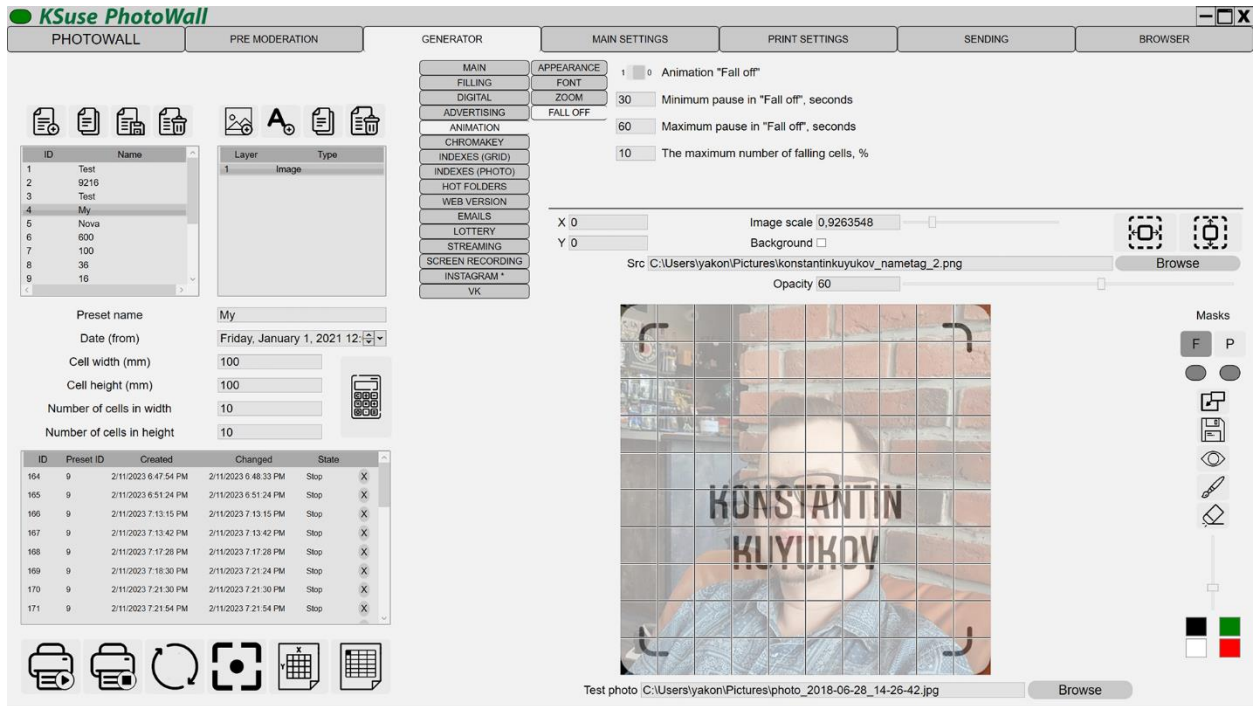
KSuse PhotoWall

PHOTOWALL | PRE MODERATION | GENERATOR | MAIN SETTINGS | PRINT SETTINGS | SENDING | BROWSER

MAIN
FILLING
DIGITAL
ADVERTISING
ANIMATION
CHROMAKEY
INDEXES (GRID)
INDEXES (PHOTO)
HOT FOLDERS
WEB VERSION
EMAILS
LOTTERY
STREAMING
SCREEN RECORDING
INSTAGRAM *
VK

APPEARANCE
FONT
ZOOM
FALL OFF

1 0 Animation "Fall off"
30 Minimum pause in "Fall off", seconds
60 Maximum pause in "Fall off", seconds
10 The maximum number of falling cells, %

| ID | Name |
|---|---|
| 1 | Test |
| 2 | 9216 |
| 3 | Test |
| 4 | My |
| 5 | Nova |
| 6 | 600 |
| 7 | 100 |
| 8 | 36 |
| 9 | 16 |

| Layer | Type |
|---|---|
| 1 | Image |

Preset name My
Date (from) Friday, January 1, 2021 12:
Cell width (mm) 100
Cell height (mm) 100
Number of cells in width 10
Number of cells in height 10

| ID | Preset ID | Created | Changed | State | |
|---|---|---|---|---|---|
| 164 | 9 | 2/11/2023 6:47:54 PM | 2/11/2023 6:48:33 PM | Stop | X |
| 165 | 9 | 2/11/2023 6:51:24 PM | 2/11/2023 6:51:24 PM | Stop | X |
| 166 | 9 | 2/11/2023 7:13:15 PM | 2/11/2023 7:13:15 PM | Stop | X |
| 167 | 9 | 2/11/2023 7:13:42 PM | 2/11/2023 7:13:42 PM | Stop | X |
| 168 | 9 | 2/11/2023 7:17:28 PM | 2/11/2023 7:17:28 PM | Stop | X |
| 169 | 9 | 2/11/2023 7:18:30 PM | 2/11/2023 7:21:24 PM | Stop | X |
| 170 | 9 | 2/11/2023 7:21:30 PM | 2/11/2023 7:21:30 PM | Stop | X |
| 171 | 9 | 2/11/2023 7:21:54 PM | 2/11/2023 7:21:54 PM | Stop | X |

X 0
Y 0
Image scale 0,9263548
Background
Src C:\Users\yakon\Pictures\konstantinkuyukov_nametag_2.png
Browse
Opacity 60

KONSTANTIN
KUYUKOV

Masks
F P

Test photo C:\Users\yakon\Pictures\photo_2018-06-28_14-26-42.jpg
Browse